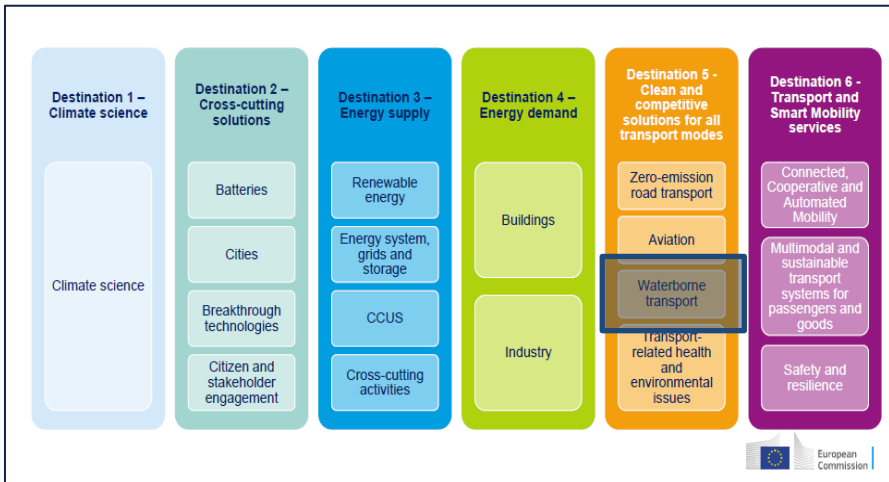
Destination 1 – Climate science

Climate science

Destination 2 – Cross-cutting solutions

Batteries

Cities

Breakthrough technologies

Citizen and stakeholder engagement

Destination 3 – Energy supply

Renewable energy

Energy system, grids and storage

CCUS

Cross-cutting activities

Destination 4 – Energy demand

Buildings

Industry

Destination 5 - Clean and competitive solutions for all transport modes

Zero-emission road transport

Aviation

Waterborne transport

Transport-related health and environmental issues

Destination 6 - Transport and Smart Mobility services

Connected, Cooperative and Automated Mobility

Multimodal and sustainable transport systems for passengers and goods

Safety and resilience

European Commission